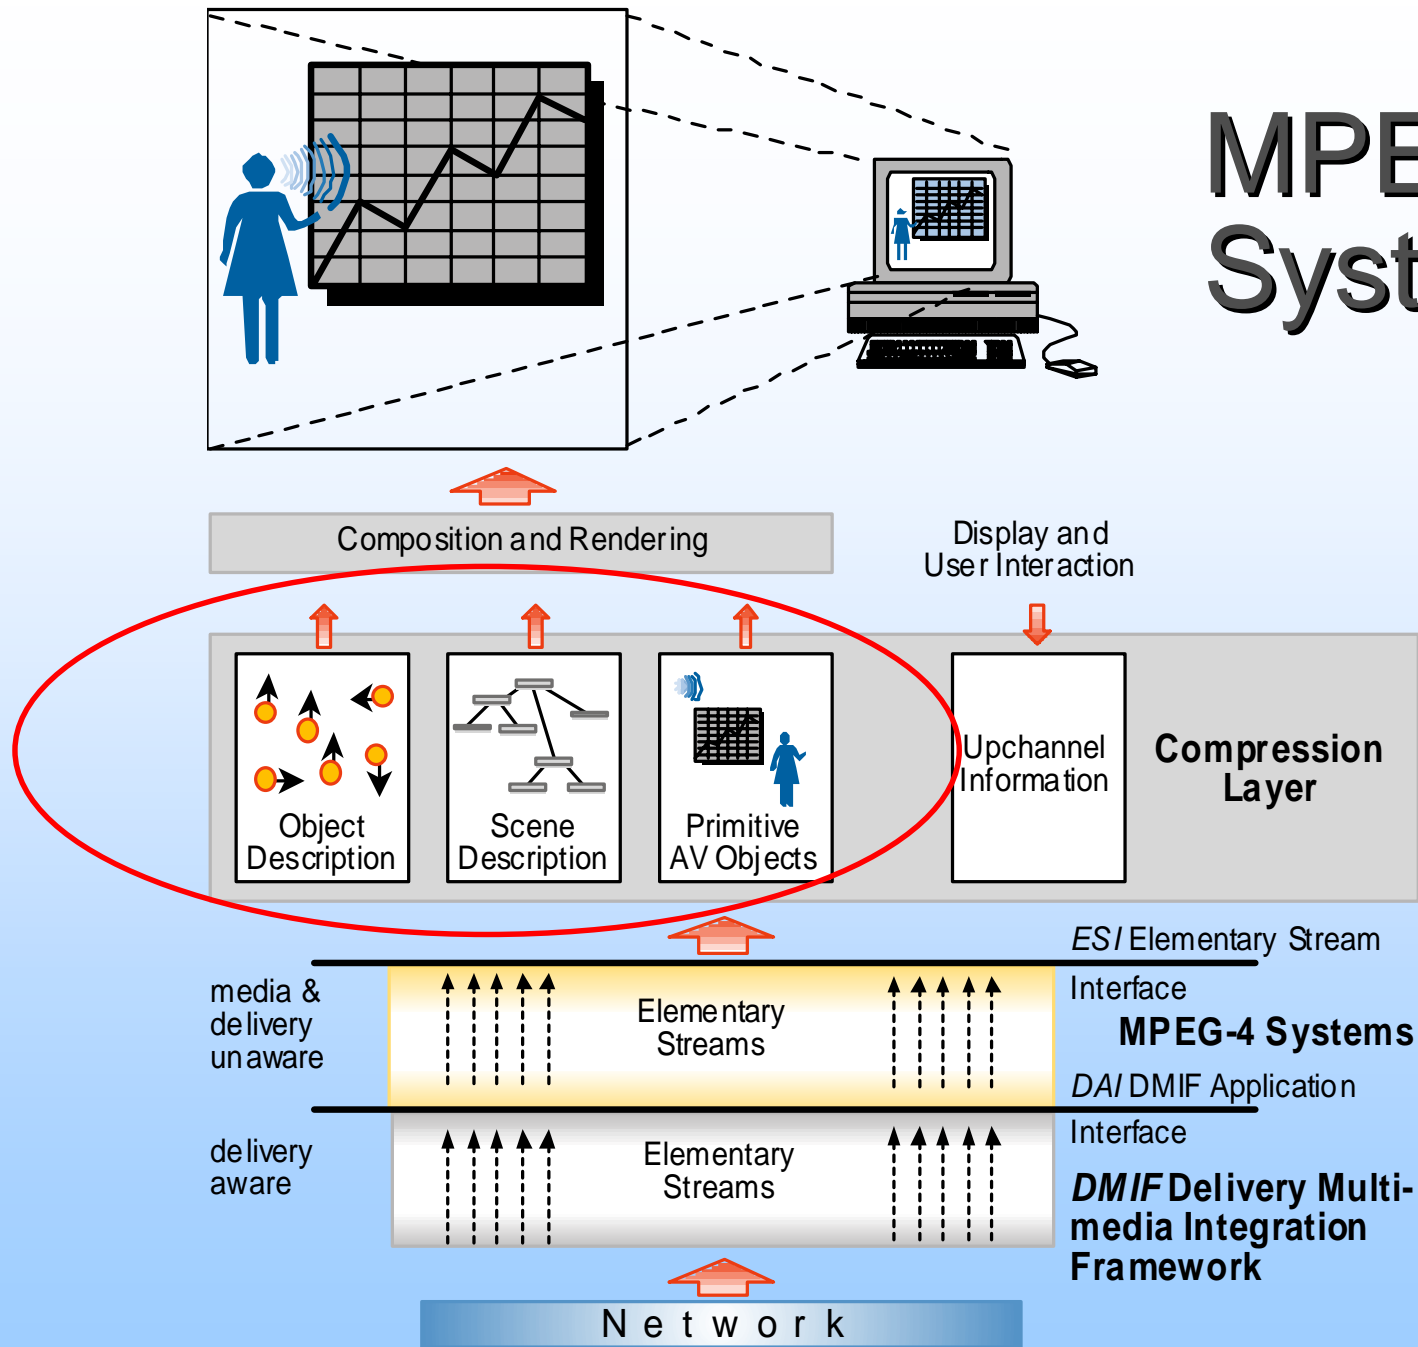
MPE
Syst

Composition and Rendering

Display and
User Interaction

Object Description

Scene Description

Primitive AV Objects

Upchannel Information

Compression Layer

*ES* / Elementary Stream Interface

media & delivery unaware

Elementary Streams

**MPEG-4 Systems**

*DAI* DMIF Application Interface

delivery aware

Elementary Streams

***DMIF*** **Delivery Multimedia Integration Framework**

Network